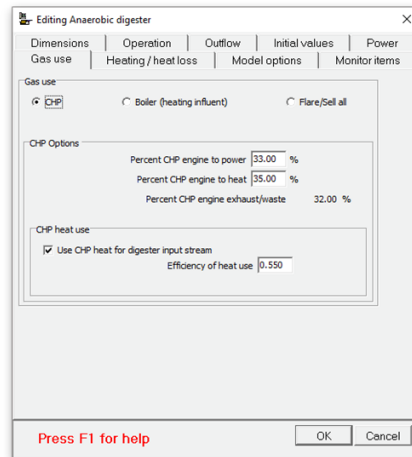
Editing Anaerobic digester

Dimensions | Operation | Outflow | Initial values | Power
Gas use | Heating / heat loss | Model options | Monitor items

Gas use
CHP
Boiler (heating influent)
Flare/Sell all

CHP Options
Percent CHP engine to power 33.00 %
Percent CHP engine to heat 35.00 %
Percent CHP engine exhaust/waste 32.00 %

CHP heat use
Use CHP heat for digester input stream
Efficiency of heat use 0.550

Press F1 for help
OK
Cancel